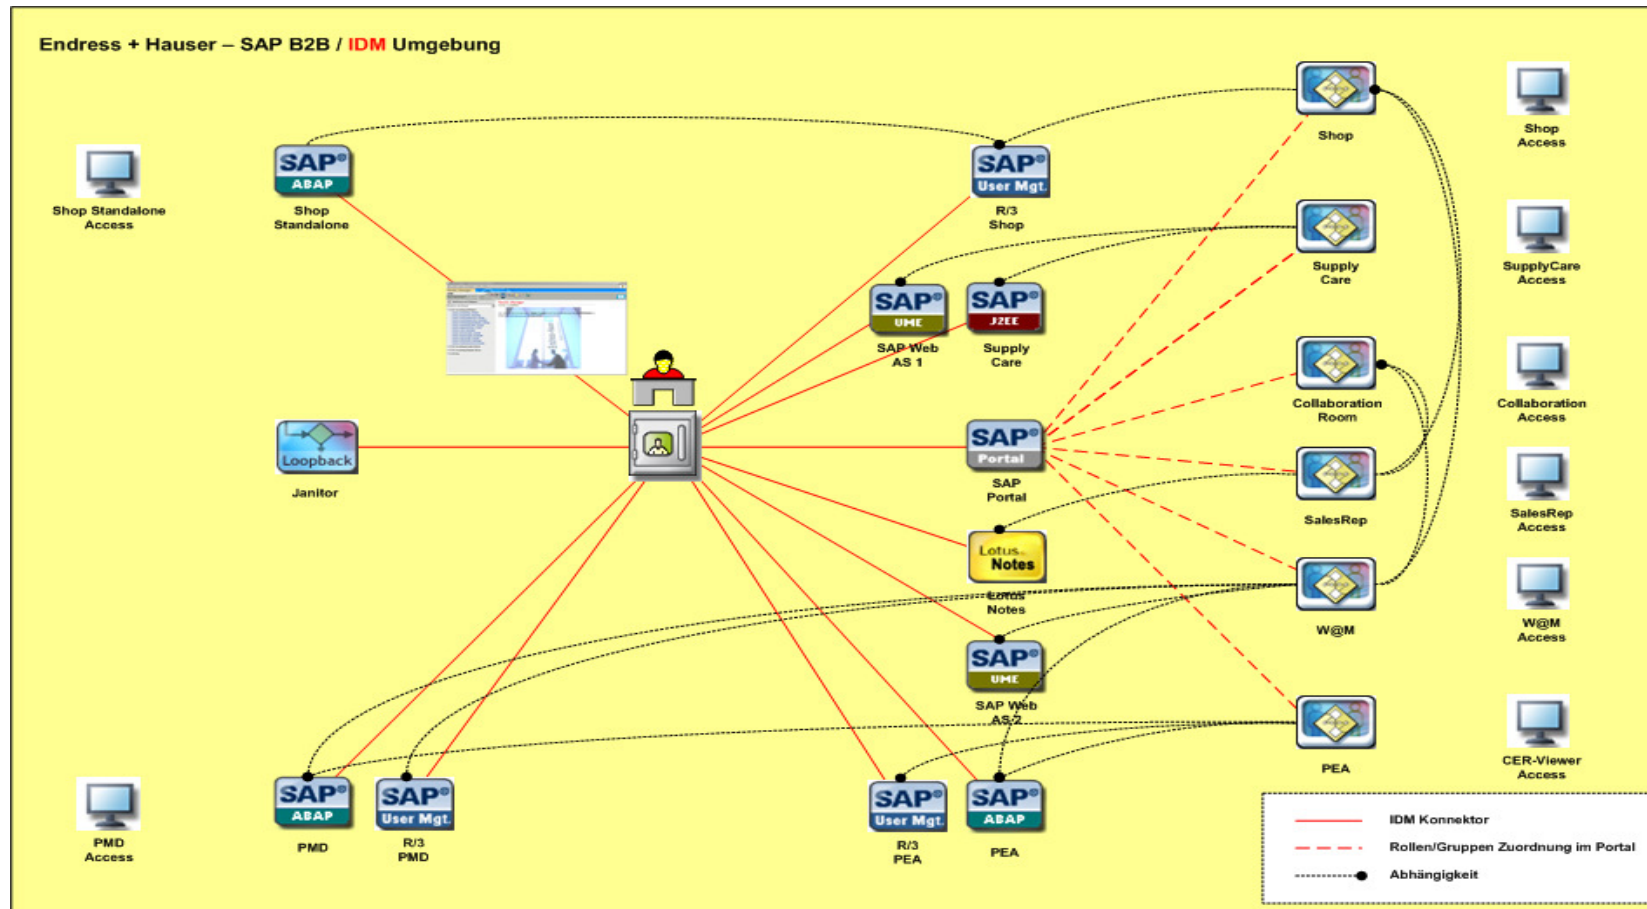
Endress + Hauser – SAP B2B / IDM Umgebung

Shop Standalone Access

SAP ABAP
Shop Standalone

SAP User Mgt.
R/3 Shop

Shop

Shop Access

SAP UME
SAP Web AS 1

SAP J2EE
Supply Care

Supply Care

SupplyCare Access

Loopback
Janitor

SAP Portal
SAP Portal

Collaboration Room

Collaboration Access

SalesRep

SalesRep Access

Lotus Notes
Lotus Notes

W@M

W@M Access

SAP UME
SAP Web AS 2

PEA

CER-Viewer Access

PMD Access

SAP ABAP
PMD

SAP User Mgt.
R/3 PMD

SAP User Mgt.
R/3 PEA

SAP ABAP
PEA

IDM Konnektor
Rollen/Gruppen Zuordnung im Portal
Abhängigkeit